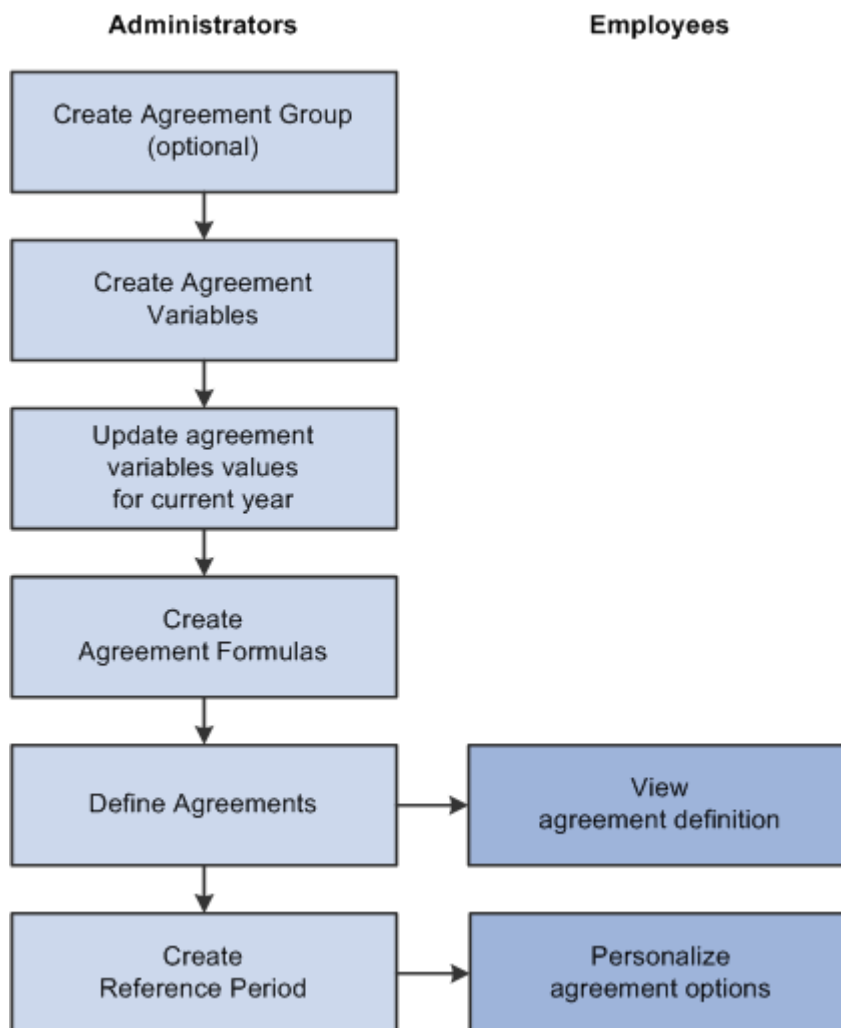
Administrators

Employees

Create Agreement Group (optional)

Create Agreement Variables

Update agreement variables values for current year

Create Agreement Formulas

Define Agreements

View agreement definition

Create Reference Period

Personalize agreement options